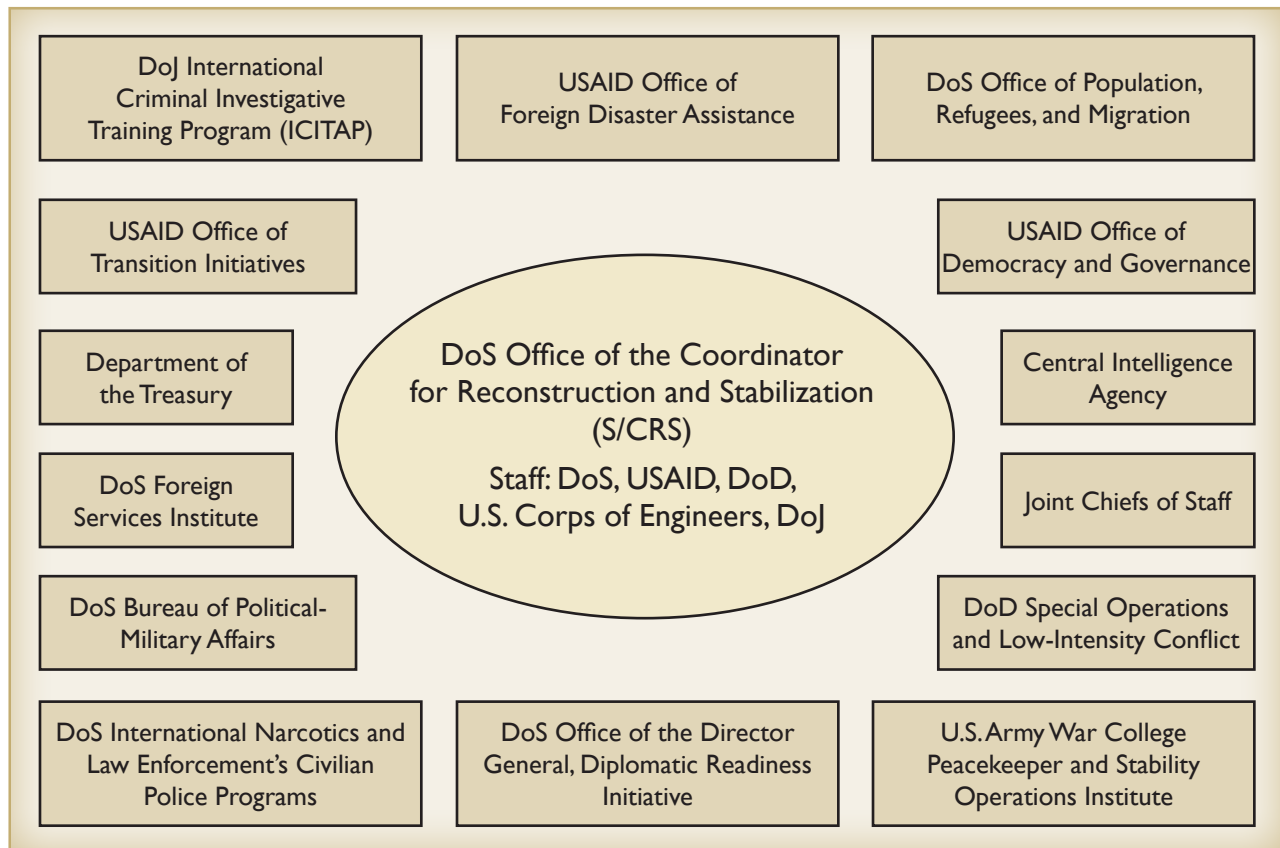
DoJ International Criminal Investigative Training Program (ICITAP)

USAID Office of Foreign Disaster Assistance

DoS Office of Population, Refugees, and Migration

USAID Office of Transition Initiatives

USAID Office of Democracy and Governance

Department of the Treasury

DoS Office of the Coordinator for Reconstruction and Stabilization (S/CRS)

Staff: DoS, USAID, DoD, U.S. Corps of Engineers, DoJ

Central Intelligence Agency

DoS Foreign Services Institute

Joint Chiefs of Staff

DoS Bureau of Political-Military Affairs

DoD Special Operations and Low-Intensity Conflict

DoS International Narcotics and Law Enforcement's Civilian Police Programs

DoS Office of the Director General, Diplomatic Readiness Initiative

U.S. Army War College Peacekeeper and Stability Operations Institute